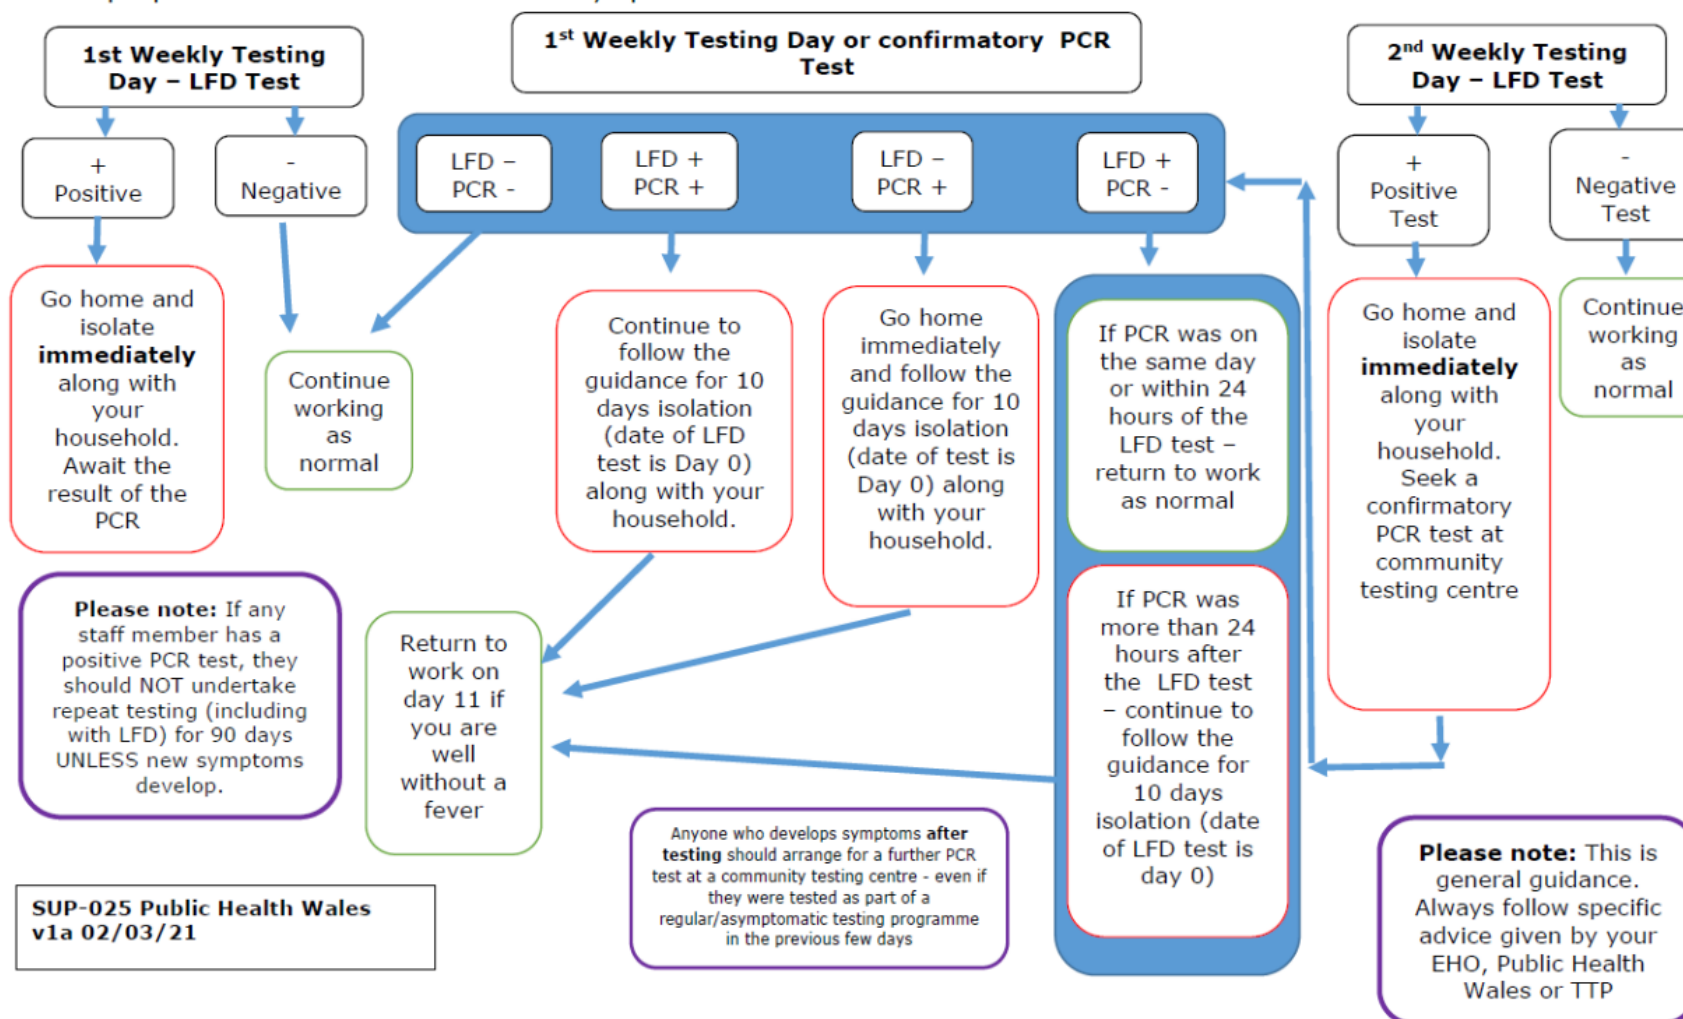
1st Weekly Testing Day – LFD Test

1$^{st}$ Weekly Testing Day or confirmatory PCR Test

2$^{nd}$ Weekly Testing Day – LFD Test

+ Positive

- Negative

LFD – PCR -

LFD + PCR +

LFD – PCR +

LFD + PCR -

+ Positive Test

- Negative Test

Go home and isolate **immediately** along with your household. Await the result of the PCR

Continue working as normal

Continue to follow the guidance for 10 days isolation (date of LFD test is Day 0) along with your household.

Go home immediately and follow the guidance for 10 days isolation (date of test is Day 0) along with your household.

If PCR was on the same day or within 24 hours of the LFD test – return to work as normal

Go home and isolate **immediately** along with your household. Seek a confirmatory PCR test at community testing centre

Continue working as normal

**Please note:** If any staff member has a positive PCR test, they should NOT undertake repeat testing (including with LFD) for 90 days UNLESS new symptoms develop.

Return to work on day 11 if you are well without a fever

If PCR was more than 24 hours after the LFD test – continue to follow the guidance for 10 days isolation (date of LFD test is day 0)

Anyone who develops symptoms **after testing** should arrange for a further PCR test at a community testing centre - even if they were tested as part of a regular/asymptomatic testing programme in the previous few days

**Please note:** This is general guidance. Always follow specific advice given by your EHO, Public Health Wales or TTP

SUP-025 Public Health Wales v1a 02/03/21